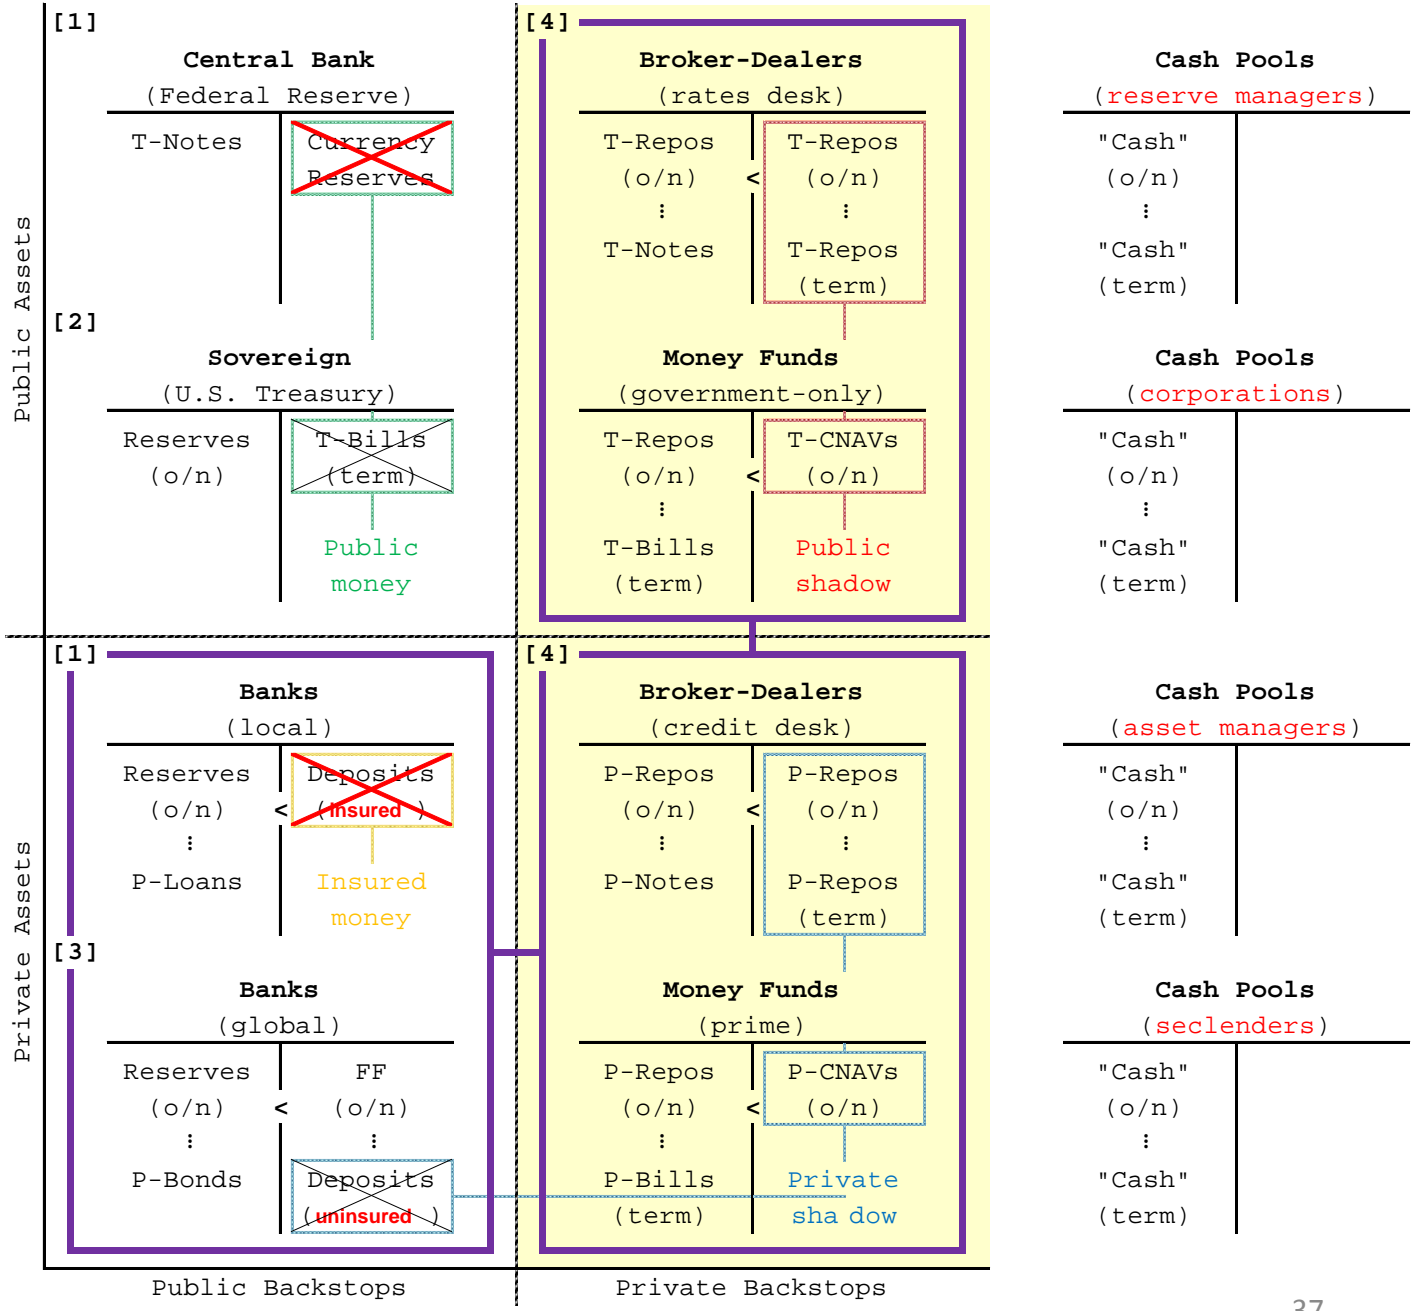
Public Assets

[1]

Central Bank
(Federal Reserve)

| T-Notes | Currency Reserves |
|---|---|

[2]

Sovereign
(U.S. Treasury)

| Reserves (o/n) | T-Bills (term) |
|---|---|

Public money

[4]

Broker-Dealers
(rates desk)

| T-Repos (o/n) ⋮ T-Notes | < | T-Repos (o/n) ⋮ T-Repos (term) |
|---|---|---|

Money Funds
(government-only)

| T-Repos (o/n) ⋮ T-Bills (term) | < | T-CNAVs (o/n) |
|---|---|---|

Public shadow

Cash Pools
(reserve managers)

| "Cash" (o/n) ⋮ "Cash" (term) | |
|---|---|

Cash Pools
(corporations)

| "Cash" (o/n) ⋮ "Cash" (term) | |
|---|---|

Private Assets

[1]

Banks
(local)

| Reserves (o/n) ⋮ P-Loans | < | Deposits (insured) |
|---|---|---|

Insured money

[3]

Banks
(global)

| Reserves (o/n) ⋮ P-Bonds | < | FF (o/n) ⋮ Deposits (uninsured) |
|---|---|---|

[4]

Broker-Dealers
(credit desk)

| P-Repos (o/n) ⋮ P-Notes | < | P-Repos (o/n) ⋮ P-Repos (term) |
|---|---|---|

Money Funds
(prime)

| P-Repos (o/n) ⋮ P-Bills (term) | < | P-CNAVs (o/n) |
|---|---|---|

Private sha dow

Cash Pools
(asset managers)

| "Cash" (o/n) ⋮ "Cash" (term) | |
|---|---|

Cash Pools
(seclenders)

| "Cash" (o/n) ⋮ "Cash" (term) | |
|---|---|

Public Backstops

Private Backstops

37